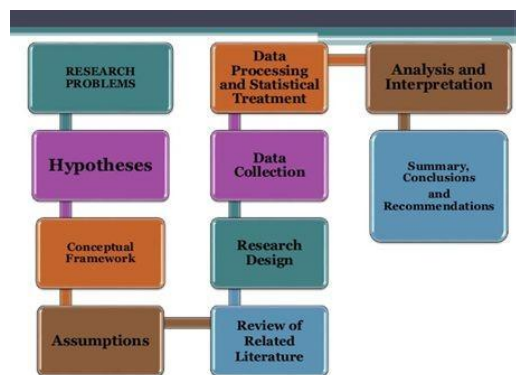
RESEARCH PROBLEMS

Hypotheses

Conceptual Framework

Assumptions

Review of Related Literature

Research Design

Data Collection

Data Processing and Statistical Treatment

Analysis and Interpretation

Summary, Conclusions and Recommendations